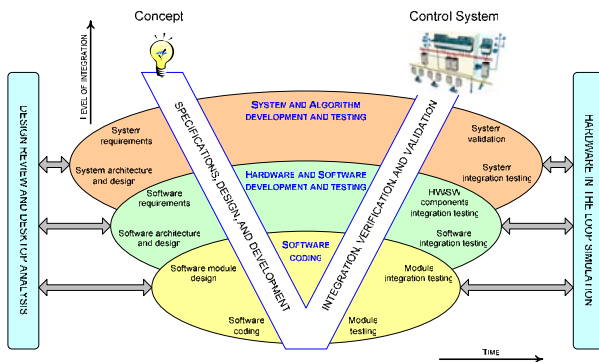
Concept

Control System

LEVEL OF INTEGRATION

DESIGN REVIEW AND DESKTOP ANALYSIS

SYSTEM AND ALGORITHM DEVELOPMENT AND TESTING

System requirements

System architecture and design

System validation

System integration testing

SPECIFICATIONS, DESIGN, AND DEVELOPMENT

INTEGRATION, VERIFICATION AND VALIDATION

HARDWARE AND SOFTWARE DEVELOPMENT AND TESTING

Software requirements

Software architecture and design

HWSW components integration testing

Software integration testing

SOFTWARE CODING

Software module design

Software coding

Module integration testing

Module testing

HARDWARE IN THE LOOP SIMULATION

TIME